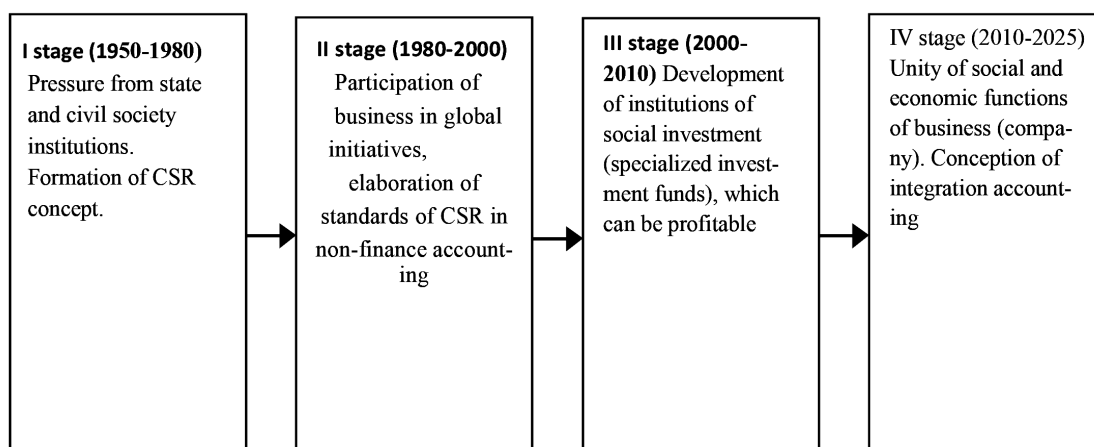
I stage (1950-1980)
Pressure from state and civil society institutions. Formation of CSR concept.

II stage (1980-2000)
Participation of business in global initiatives, elaboration of standards of CSR in non-finance accounting

III stage (2000-2010) Development of institutions of social investment (specialized investment funds), which can be profitable

IV stage (2010-2025) Unity of social and economic functions of business (company). Conception of integration accounting